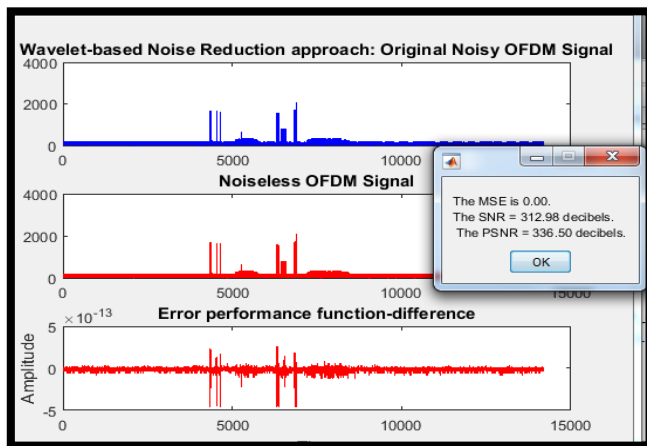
Wavelet-based Noise Reduction approach: Original Noisy OFDM Signal

4000
2000
0
0
5000
10000

Noiseless OFDM Signal

4000
2000
0
0
5000
10000
15000

The MSE is 0.00.
The SNR = 312.98 decibels.
The PSNR = 336.50 decibels.

OK

$\times 10^{-13}$
Error performance function-difference

5
0
-5
Amplitude
0
5000
10000
15000